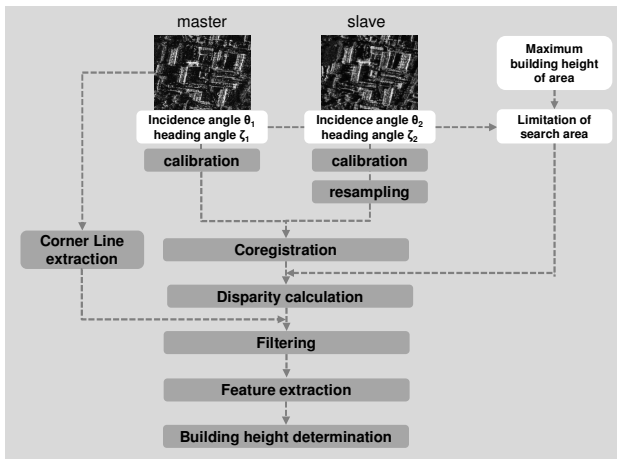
master

slave

Maximum building height of area

Incidence angle $\theta_1$ heading angle $\zeta_1$

Incidence angle $\theta_2$ heading angle $\zeta_2$

Limitation of search area

calibration

calibration

resampling

Corner Line extraction

Coregistration

Disparity calculation

Filtering

Feature extraction

Building height determination